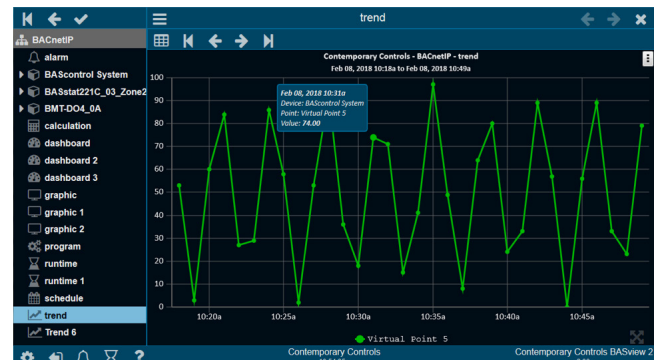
BACnetIP
alarm
BAScontrol System
BASstat221C_03_Zone2
BMT-DO4_0A
calculation
dashboard
dashboard 2
dashboard 3
graphic
graphic 1
graphic 2
program
runtime
runtime 1
schedule
trend
Trend 6

trend

Contemporary Controls - BACnetIP - trend
Feb 08, 2018 10:18a to Feb 08, 2018 10:49a

Feb 08, 2018 10:31a
Device: BAScontrol System
Point: Virtual Point 5
Value: 74.00

100
90
80
70
60
50
40
30
20
10
0

10:20a
10:25a
10:30a
10:35a
10:40a
10:45a

Virtual Point 5

Contemporary Controls
Contemporary Controls BASview 2